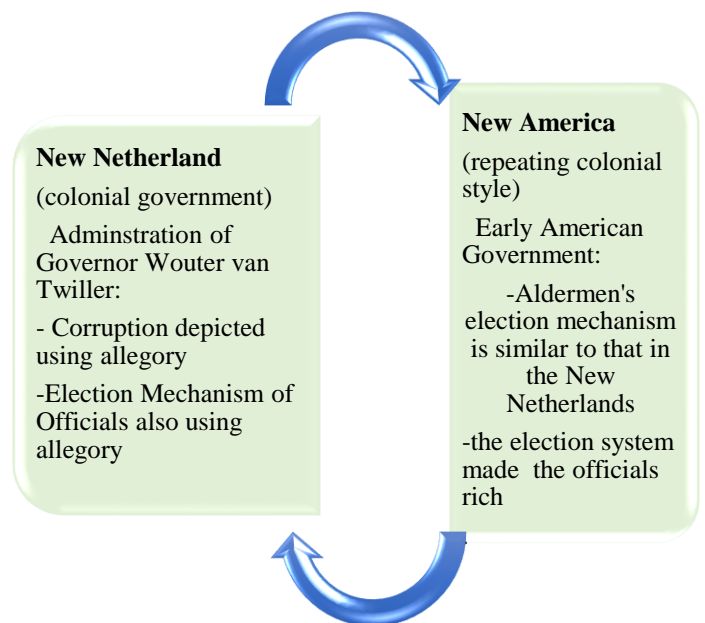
New Netherland

(colonial government)

Adminstration of Governor Wouter van Twiller:

- Corruption depicted using allegory

-Election Mechanism of Officials also using allegory

New America

(repeating colonial style)

Early American Government:

-Aldermen's election mechanism is similar to that in the New Netherlands

-the election system made the officials rich